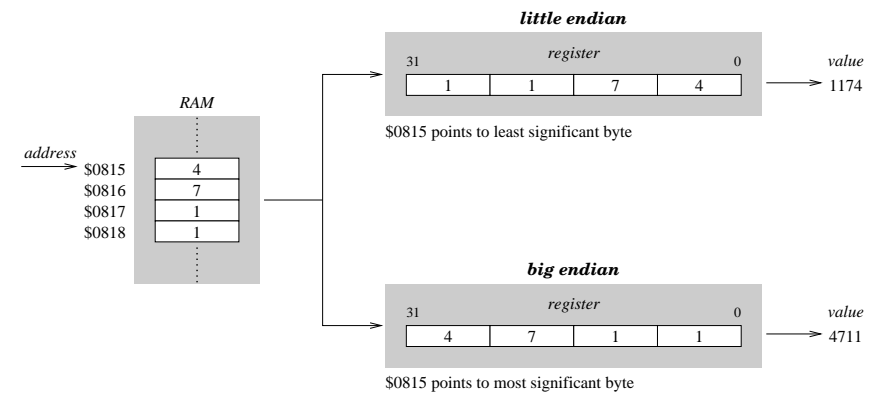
RAM

address

| $0815 | 4 |
|---|---|
| $0816 | 7 |
| $0817 | 1 |
| $0818 | 1 |

little endian

register

31 0

| 1 | 1 | 7 | 4 |
|---|---|---|---|

value
1174

\$0815 points to least significant byte

big endian

register

31 0

| 4 | 7 | 1 | 1 |
|---|---|---|---|

value
4711

\$0815 points to most significant byte